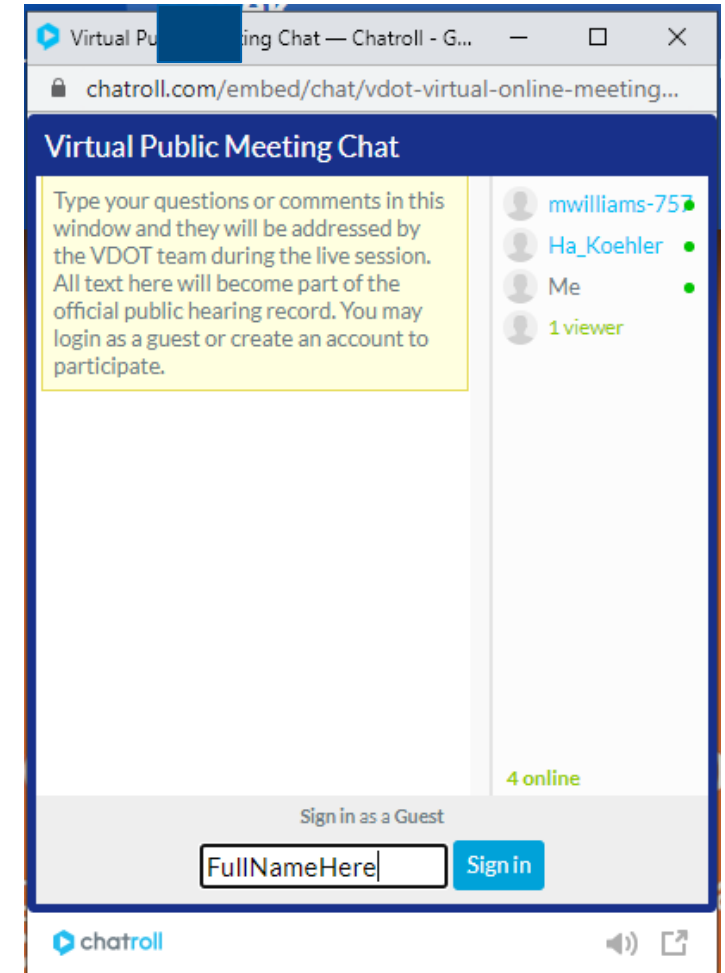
Virtual Pu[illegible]ting Chat — Chatroll - G...

chatroll.com/embed/chat/vdot-virtual-online-meeting...

Virtual Public Meeting Chat

Type your questions or comments in this window and they will be addressed by the VDOT team during the live session. All text here will become part of the official public hearing record. You may login as a guest or create an account to participate.

mwilliams-757
Ha_Koehler
Me
1 viewer

4 online

Sign in as a Guest

FullNameHere

Sign in

chatroll